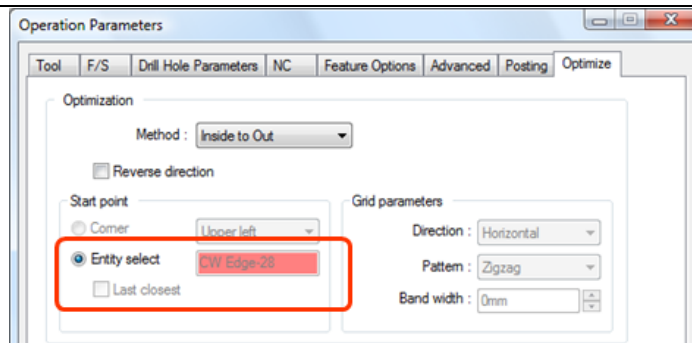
Operation Parameters

Tool | F/S | Drill Hole Parameters | NC | Feature Options | Advanced | Posting | Optimize

Optimization

Method : Inside to Out

Reverse direction

Start point

Corner
Upper left

Entity select
CW Edge-28

Last closest

Grid parameters

Direction : Horizontal

Pattern : Zigzag

Band width : 0mm